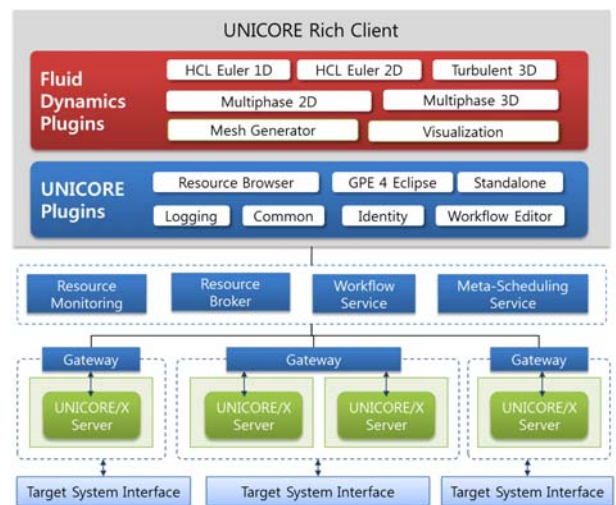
UNICORE Rich Client

Fluid Dynamics Plugins

HCL Euler 1D
HCL Euler 2D
Turbulent 3D
Multiphase 2D
Multiphase 3D
Mesh Generator
Visualization

UNICORE Plugins

Resource Browser
GPE 4 Eclipse
Standalone
Logging
Common
Identity
Workflow Editor

Resource Monitoring
Resource Broker
Workflow Service
Meta-Scheduling Service

Gateway
Gateway
Gateway

UNICORE/X Server
UNICORE/X Server
UNICORE/X Server
UNICORE/X Server

Target System Interface
Target System Interface
Target System Interface